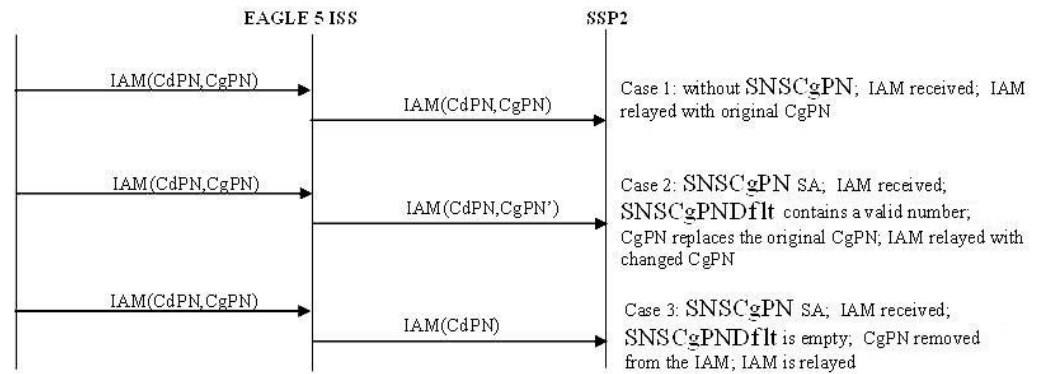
EAGLE 5 ISS

SSP2

IAM(CdPN,CgPN)

IAM(CdPN,CgPN)

Case 1: without SNSCgPN; IAM received; IAM relayed with original CgPN

IAM(CdPN,CgPN)

IAM(CdPN,CgPN')

Case 2: SNSCgPN SA; IAM received; SNSCgPNDflt contains a valid number; CgPN replaces the original CgPN; IAM relayed with changed CgPN

IAM(CdPN,CgPN)

IAM(CdPN)

Case 3: SNSCgPN SA; IAM received; SNSCgPNDflt is empty; CgPN removed from the IAM; IAM is relayed